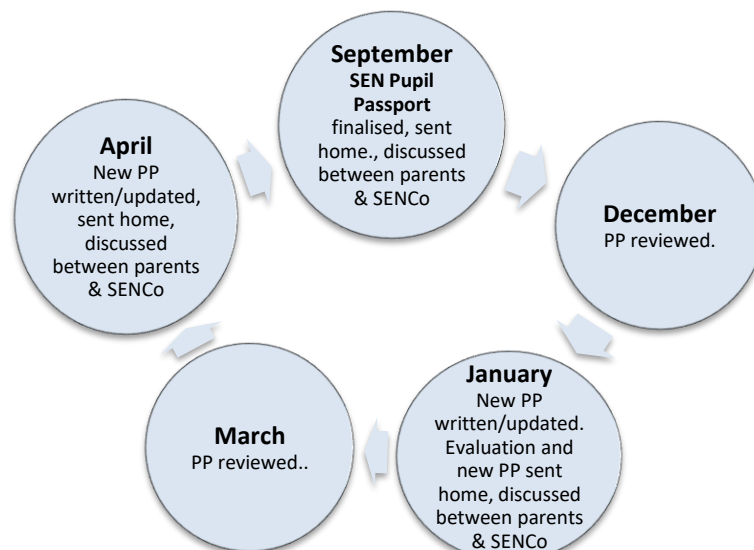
September
SEN Pupil Passport
finalised, sent home., discussed between parents & SENCo

December
PP reviewed.

January
New PP written/updated. Evaluation and new PP sent home, discussed between parents & SENCo

March
PP reviewed..

April
New PP written/updated, sent home, discussed between parents & SENCo